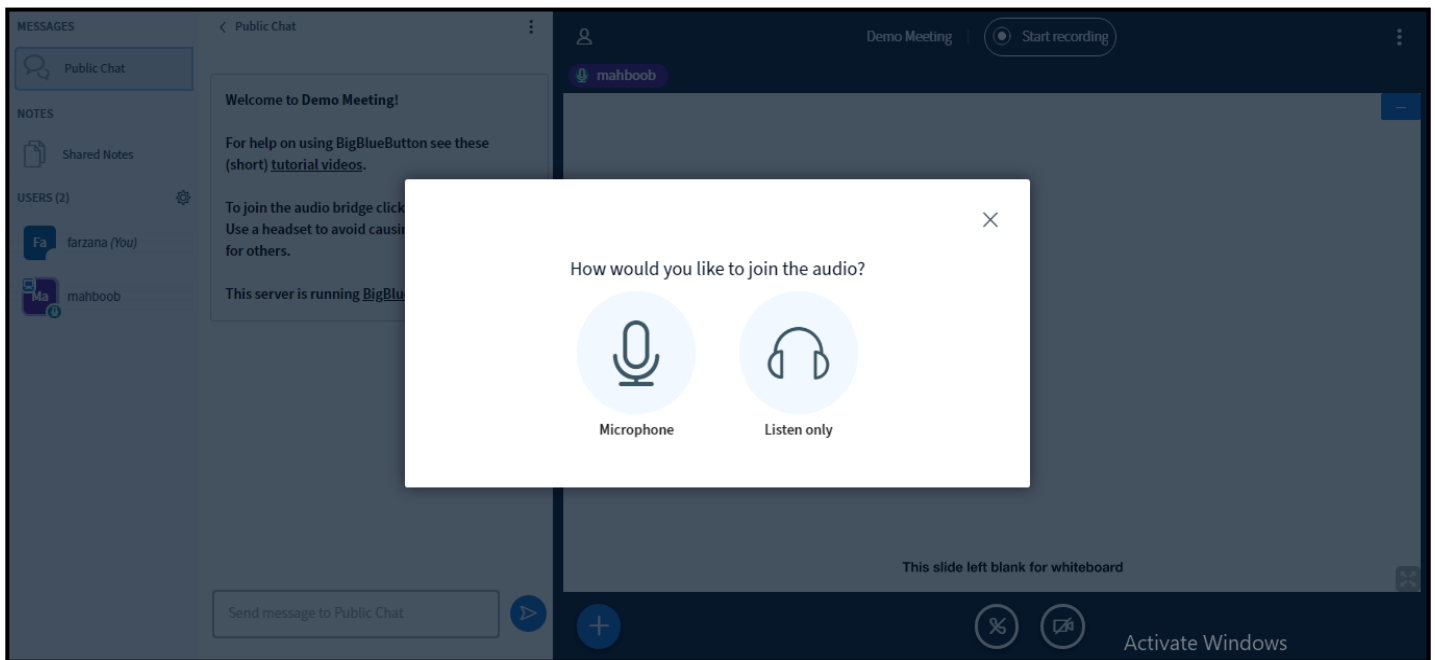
MESSAGES

Public Chat

NOTES

Shared Notes

USERS (2)

Fa farzana (You)

Ma mahboob

< Public Chat

Welcome to Demo Meeting!

For help on using BigBlueButton see these (short) tutorial videos.

To join the audio bridge click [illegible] Use a headset to avoid causin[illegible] for others.

This server is running BigBlu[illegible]

Send message to Public Chat

Demo Meeting

Start recording

mahboob

How would you like to join the audio?

Microphone

Listen only

This slide left blank for whiteboard

Activate Windows